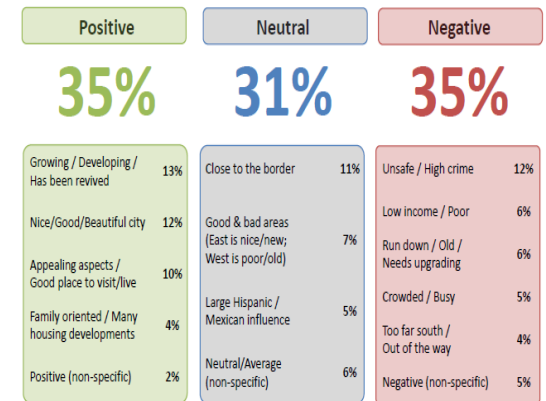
Positive

35%

Growing / Developing / Has been revived 13%

Nice/Good/Beautiful city 12%

Appealing aspects / Good place to visit/live 10%

Family oriented / Many housing developments 4%

Positive (non-specific) 2%

Neutral

31%

Close to the border 11%

Good & bad areas (East is nice/new; West is poor/old) 7%

Large Hispanic / Mexican influence 5%

Neutral/Average (non-specific) 6%

Negative

35%

Unsafe / High crime 12%

Low income / Poor 6%

Run down / Old / Needs upgrading 6%

Crowded / Busy 5%

Too far south / Out of the way 4%

Negative (non-specific) 5%